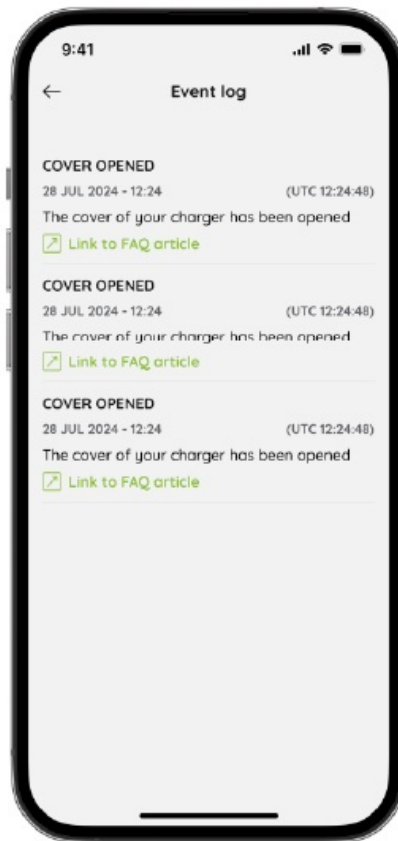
9:41

←

Event log

COVER OPENED
28 JUL 2024 - 12:24
(UTC 12:24:48)
The cover of your charger has been opened
Link to FAQ article

COVER OPENED
28 JUL 2024 - 12:24
(UTC 12:24:48)
The cover of your charger has been opened
Link to FAQ article

COVER OPENED
28 JUL 2024 - 12:24
(UTC 12:24:48)
The cover of your charger has been opened
Link to FAQ article